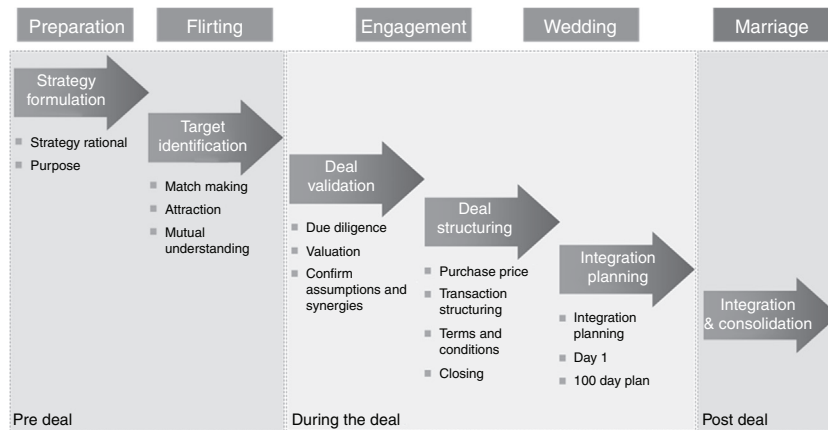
Preparation
Flirting
Engagement
Wedding
Marriage

Strategy formulation
- Strategy rational
- Purpose

Target identification
- Match making
- Attraction
- Mutual understanding

Deal validation
- Due diligence
- Valuation
- Confirm assumptions and synergies

Deal structuring
- Purchase price
- Transaction structuring
- Terms and conditions
- Closing

Integration planning
- Integration planning
- Day 1
- 100 day plan

Integration & consolidation

Pre deal
During the deal
Post deal